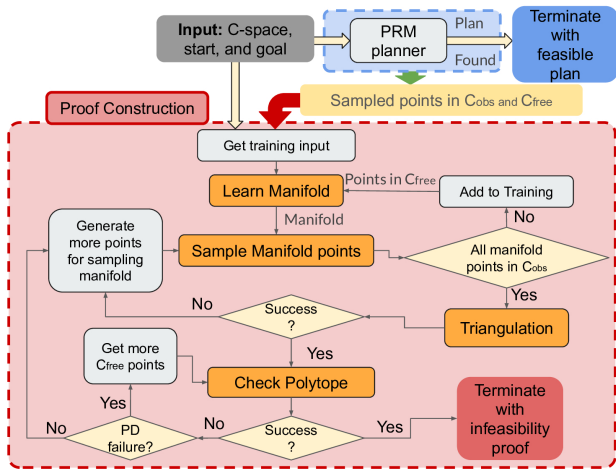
Input: C-space, start, and goal

PRM planner

Plan

Found

Terminate with feasible plan

Proof Construction

Sampled points in $C_{obs}$ and $C_{free}$

Get training input

Learn Manifold

Points in $C_{free}$

Add to Training

No

Manifold

Generate more points for sampling manifold

Sample Manifold points

All manifold points in $C_{obs}$

Yes

No

Success ?

Triangulation

Yes

Get more $C_{free}$ points

Check Polytope

Yes

Terminate with infeasibility proof

No

No

PD failure?

Success ?

Yes